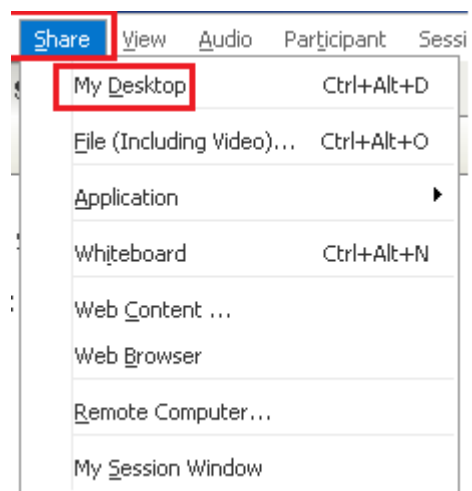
Share View Audio Participant Sessi

My Desktop Ctrl+Alt+D

File (Including Video)... Ctrl+Alt+O

Application

Whiteboard Ctrl+Alt+N

Web Content ...

Web Browser

Remote Computer...

My Session Window